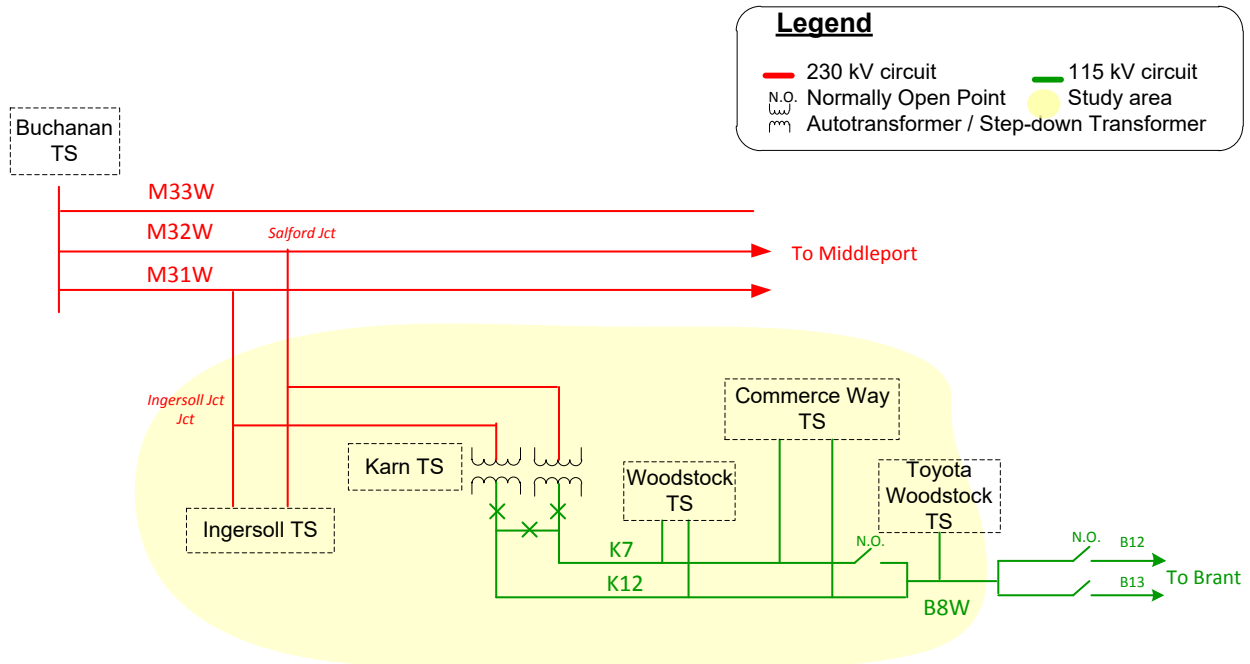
Legend

230 kV circuit
115 kV circuit
N.O. Normally Open Point
Study area
Autotransformer / Step-down Transformer

Buchanan TS

M33W

M32W

Salford Jct

To Middleport

M31W

Ingersoll Jct Jct

Commerce Way TS

Karn TS

Woodstock TS

Toyota Woodstock TS

Ingersoll TS

N.O.

N.O.

K7

B12

K12

B13

To Brant

B8W